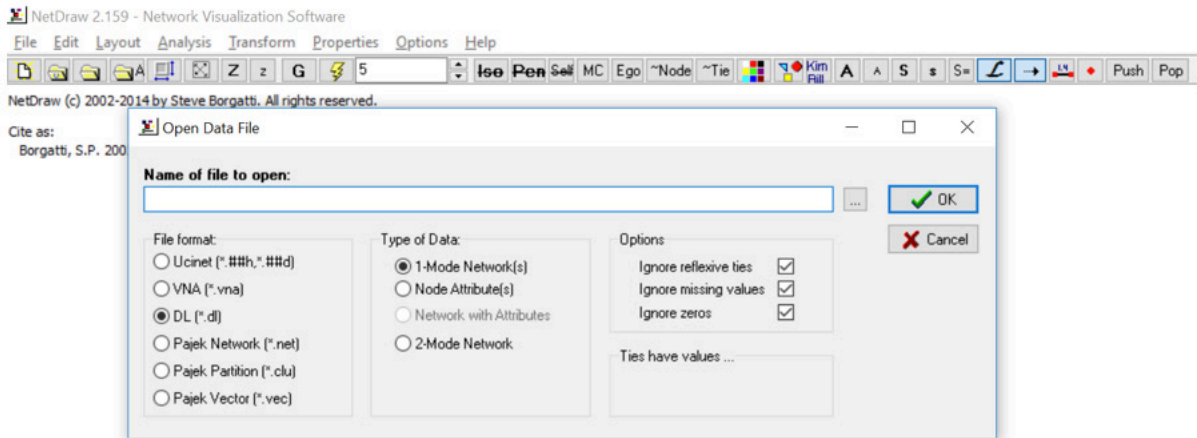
NetDraw 2.159 - Network Visualization Software

File Edit Layout Analysis Transform Properties Options Help

Z z G 5 Iso Pen Self MC Ego ~Node ~Tie Kim Fill A A S s S= Push Pop

NetDraw (c) 2002-2014 by Steve Borgatti. All rights reserved.

Cite as:
Borgatti, S.P. 200

Open Data File

Name of file to open:

...

OK

Cancel

File format:
Ucinet (*.##h,*.##d)
VNA (*.vna)
DL (*.dl)
Pajek Network (*.net)
Pajek Partition (*.clu)
Pajek Vector (*.vec)

Type of Data:
1-Mode Network(s)
Node Attribute(s)
Network with Attributes
2-Mode Network

Options
Ignore reflexive ties
Ignore missing values
Ignore zeros

Ties have values ...